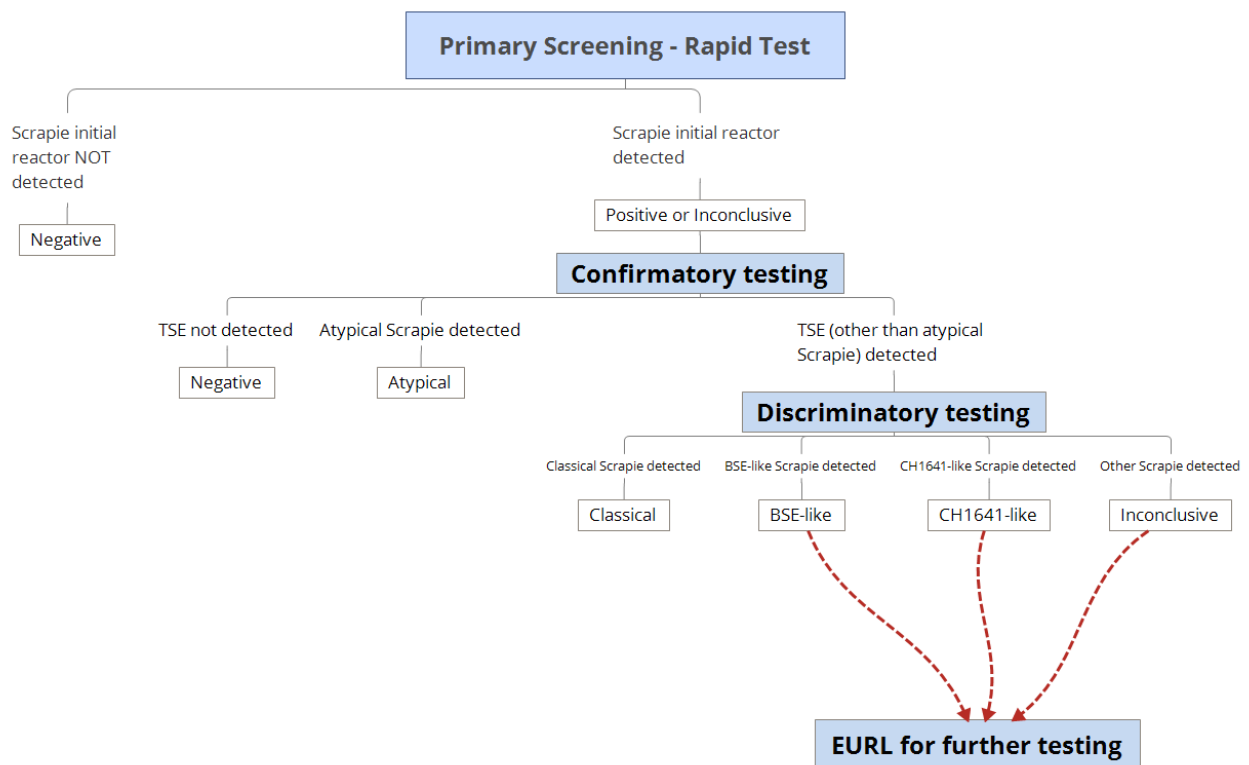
Primary Screening - Rapid Test

Scrapie initial reactor NOT detected

Negative

Scrapie initial reactor detected

Positive or Inconclusive

Confirmatory testing

TSE not detected

Negative

Atypical Scrapie detected

Atypical

TSE (other than atypical Scrapie) detected

Discriminatory testing

Classical Scrapie detected

Classical

BSE-like Scrapie detected

BSE-like

CH1641-like Scrapie detected

CH1641-like

Other Scrapie detected

Inconclusive

EURL for further testing